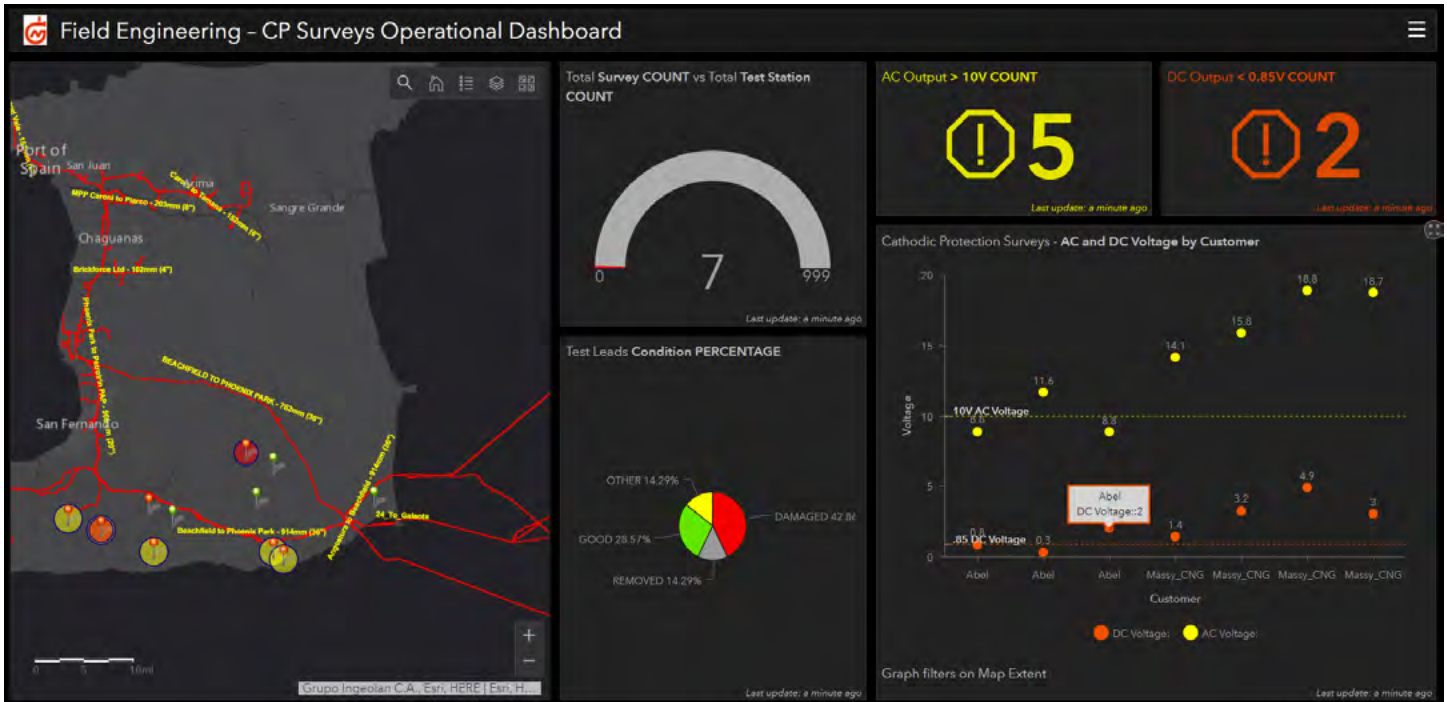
Field Engineering – CP Surveys Operational Dashboard

Port of Spain
San Juan
MFP Caroni to Piarco - 203mm (8")
Arima
Sangre Grande
Chaguanas
Brickforce Ltd - 102mm (4")
Phoenix Park to Pesyre PAP
BEACHFIELD TO PHOENIX PARK - 762mm (30")
San Fernando
Beachfield to Phoenix Park - 914mm (36")
24_To_Galeota
0 5 10mi
Grupo Ingeolan C.A., Esri, HERE | Esri, H...

Total Survey COUNT vs Total Test Station COUNT
0
7
999
Last update: a minute ago

AC Output > 10V COUNT
5
Last update: a minute ago

DC Output < 0.85V COUNT
2
Last update: a minute ago

Test Leads Condition PERCENTAGE
OTHER 14.29%
GOOD 28.57%
REMOVED 14.29%
DAMAGED 42.8
Last update: a minute ago

Cathodic Protection Surveys - AC and DC Voltage by Customer
Voltage
20
15
10
5
0
10V AC Voltage
.85 DC Voltage
8.8
11.6
8.8
14.1
15.8
18.8
18.7
0.8
0.3
1.4
3.2
4.9
3
Abel
DC Voltage::2
Abel Abel Abel Massy_CNG Massy_CNG Massy_CNG Massy_CNG
Customer
DC Voltage: AC Voltage:
Graph filters on Map Extent
Last update: a minute ago